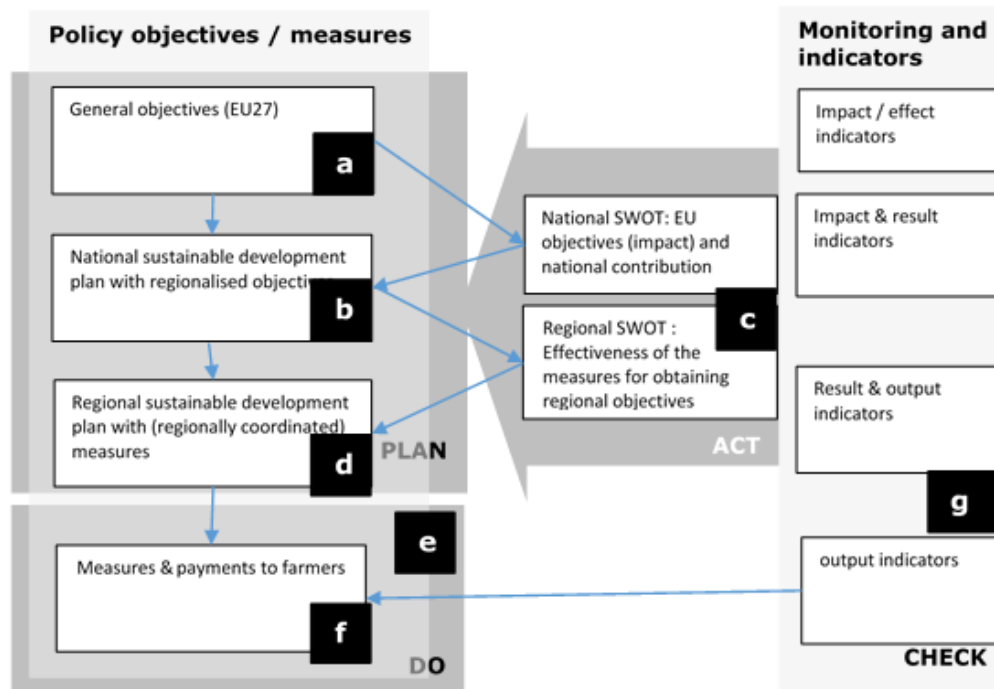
Policy objectives / measures

General objectives (EU27)

a

National sustainable development plan with regionalised objecti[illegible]

b

Regional sustainable development plan with (regionally coordinated) measures

d

PLAN

e

Measures & payments to farmers

f

DO

National SWOT: EU objectives (impact) and national contribution

c

Regional SWOT : Effectiveness of the measures for obtaining regional objectives

ACT

Monitoring and indicators

Impact / effect indicators

Impact & result indicators

Result & output indicators

g

output indicators

CHECK